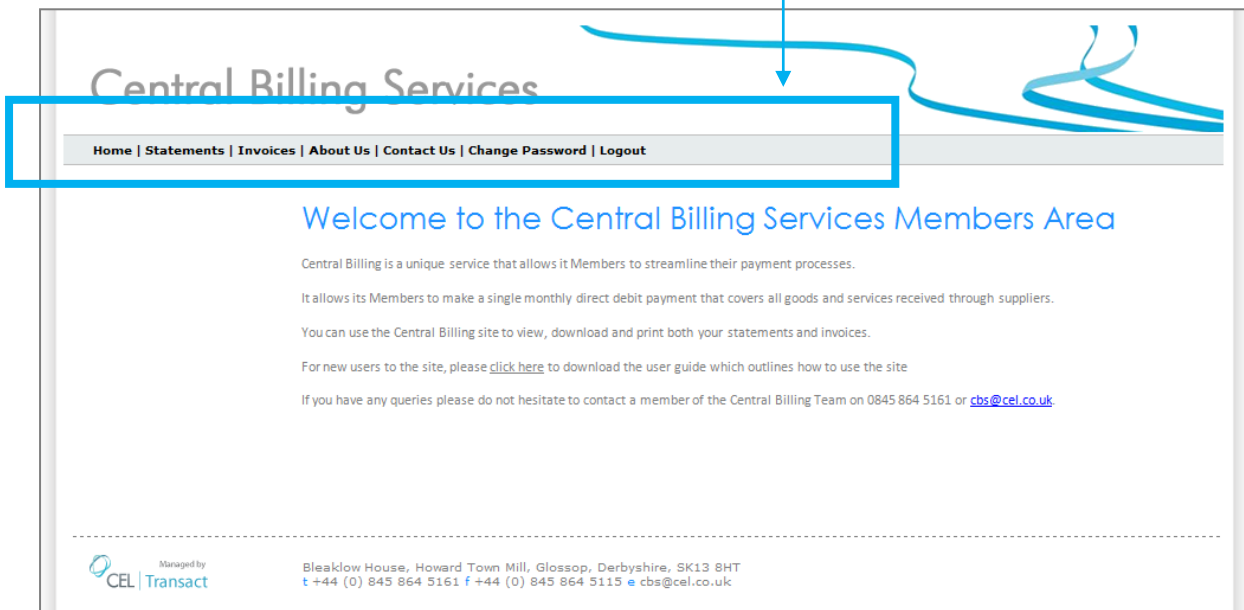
Central Billing Services

Home | Statements | Invoices | About Us | Contact Us | Change Password | Logout

Welcome to the Central Billing Services Members Area

Central Billing is a unique service that allows it Members to streamline their payment processes.

It allows its Members to make a single monthly direct debit payment that covers all goods and services received through suppliers.

You can use the Central Billing site to view, download and print both your statements and invoices.

For new users to the site, please click here to download the user guide which outlines how to use the site

If you have any queries please do not hesitate to contact a member of the Central Billing Team on 0845 864 5161 or cbs@cel.co.uk.

CEL Managed by Transact

Bleaklow House, Howard Town Mill, Glossop, Derbyshire, SK13 8HT
t +44 (0) 845 864 5161 f +44 (0) 845 864 5115 e cbs@cel.co.uk